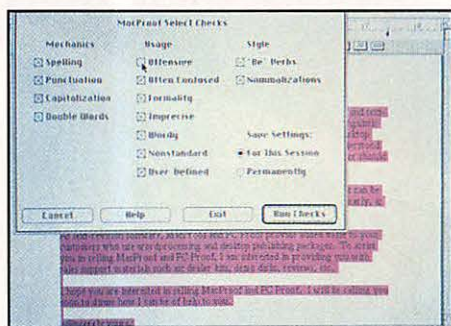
MacProof Select Checks

Mechanics
Spelling
Punctuation
Capitalization
Double Words

Usage
Offensive
Often Confused
Formality
Imprecise
Wordy
Nonstandard
User defined

Style
"Be" Verbs
Nominalizations

Save Settings:
For This Session
Permanently

Cancel
Help
Exit
Run Checks

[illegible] customers who are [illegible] processing and desktop publishing packages. To assist you in selling MacProof and PC Proof, I am interested in providing you with sales support materials such as dealer kits, demo disks, reviews, etc.

Since you are interested in selling MacProof and PC Proof, I will be calling you soon to discuss how I can be of help to you.

Sincerely yours,